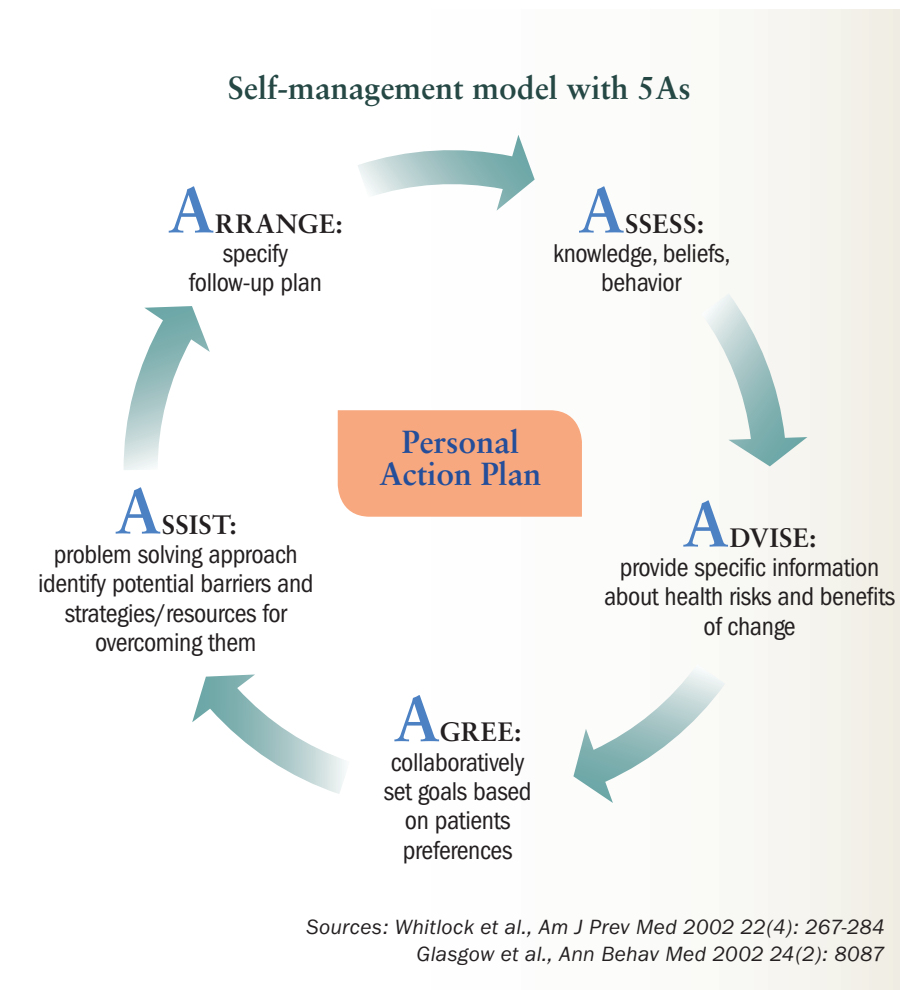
Self-management model with 5As

ARRANGE:
specify
follow-up plan

ASSESS:
knowledge, beliefs,
behavior

Personal
Action Plan

ASSIST:
problem solving approach
identify potential barriers and
strategies/resources for
overcoming them

ADVISE:
provide specific information
about health risks and benefits
of change

AGREE:
collaboratively
set goals based
on patients
preferences

Sources: Whitlock et al., Am J Prev Med 2002 22(4): 267-284
Glasgow et al., Ann Behav Med 2002 24(2): 8087